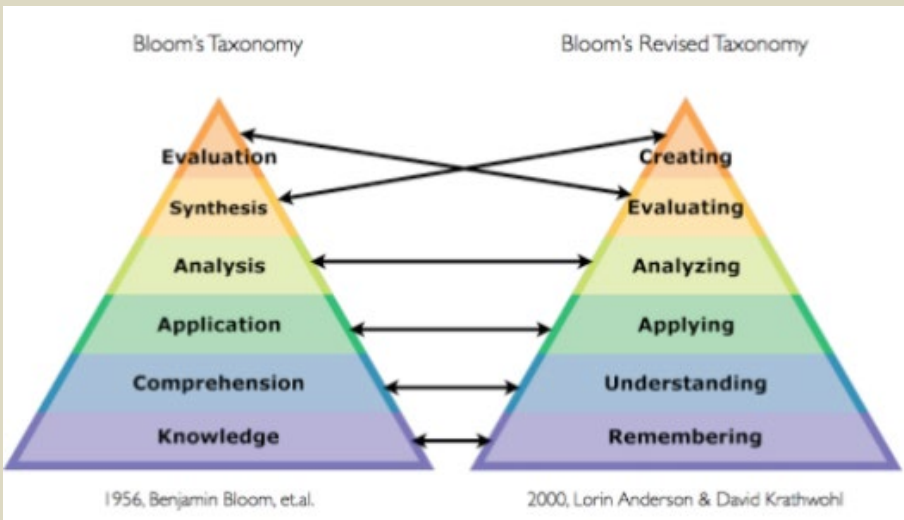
Bloom's Taxonomy

Evaluation
Synthesis
Analysis
Application
Comprehension
Knowledge

1956, Benjamin Bloom, et.al.

Bloom's Revised Taxonomy

Creating
Evaluating
Analyzing
Applying
Understanding
Remembering

2000, Lorin Anderson & David Krathwohl